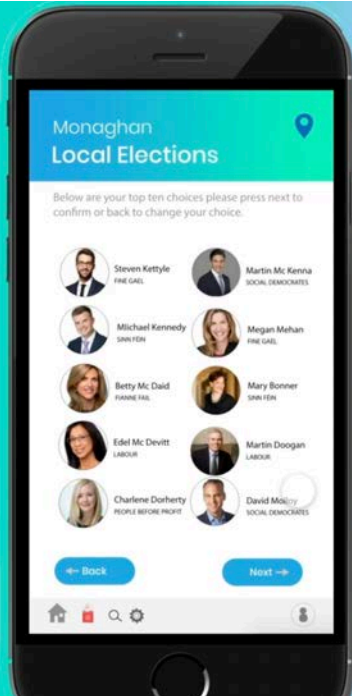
Monaghan
Local Elections

Below are your top ten choices please press next to confirm or back to change your choice.

Steven Kettyle
FINE GAEL

Martin Mc Kenna
SOCIAL DEMOCRATES

Michael Kennedy
SINN FÉIN

Megan Mehan
FINE GAEL

Betty Mc Daid
FIANNE FAIL

Mary Bonner
SINN FÉIN

Edel Mc Devitt
LABOUR

Martin Doogan
LABOUR

Charlene Dorherty
PEOPLE BEFORE PROFIT

David Mo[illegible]y
SOCIAL DEMOCRATES

← Back

Next →